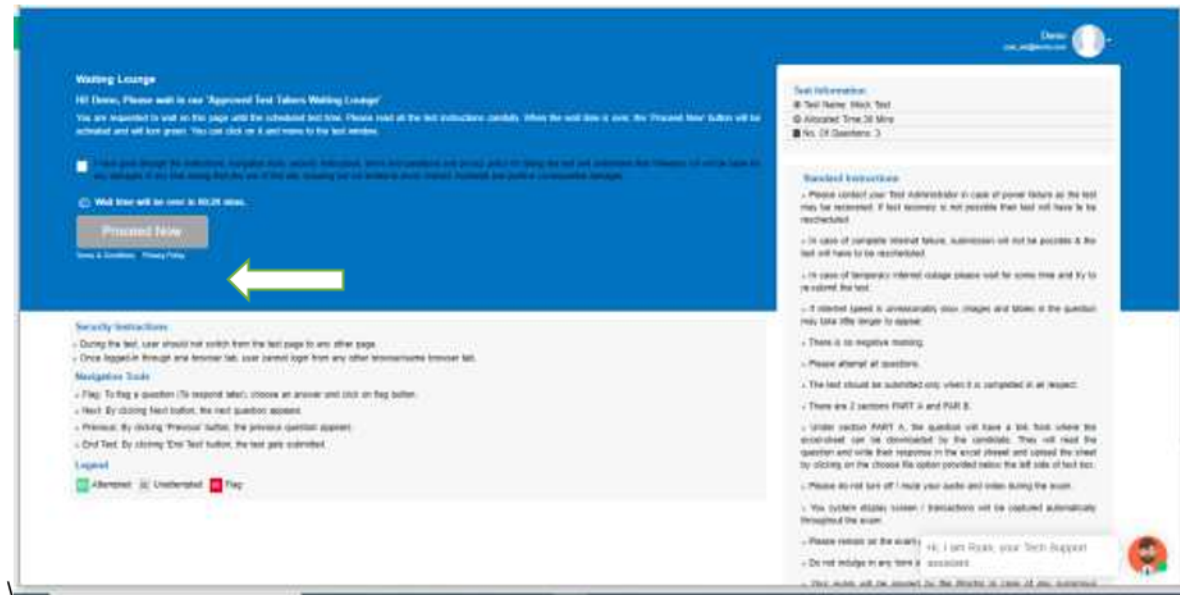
Demo

Waiting Lounge

Hi! Demo, Please wait in our 'Approved Test Takers Waiting Lounge'

You are requested to wait on this page until the scheduled test time. Please read all the test instructions carefully. When the wait time is over, the 'Proceed Now' button will be activated and will turn green. You can click on it and move to the test window.

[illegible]

Wait time will be over in 00:29 mins.

Proceed Now

Terms & Conditions Privacy Policy

Test Information

Test Name: Mock Test

Allocated Time:30 Mins

No. Of Questions: 3

Standard Instructions

» Please contact your Test Administrator in case of power failure as the test may be recovered. If test recovery is not possible then test will have to be rescheduled.

» In case of complete internet failure, submission will not be possible & the test will have to be rescheduled.

» In case of temporary internet outage please wait for some time and try to re-submit the test.

» If internet speed is unreasonably slow, images and tables in the question may take little longer to appear.

» There is no negative marking.

» Please attempt all questions.

» The test should be submitted only when it is completed in all respect.

» There are 2 sections PART A and PAR B.

» Under section PART A, the question will have a link from where the excel-sheet can be downloaded by the candidate. They will read the question and write their response in the excel sheet and upload the sheet by clicking on the choose file option provided below the left side of text box.

» Please do not turn off / mute your audio and video during the exam.

» You system display screen / transactions will be captured automatically throughout the exam.

» Please remain on the exam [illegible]

» Do not indulge in any form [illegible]

» Your audio will be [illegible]

Hi, I am Ryan, your Tech Support assistant

Security Instructions

» During the test, user should not switch from the test page to any other page.

» Once logged-in through one browser tab, user cannot login from any other browser/same browser tab.

Navigation Tools

» Flag: To flag a question (To respond later), choose an answer and click on flag button.

» Next: By clicking Next button, the next question appears.

» Previous: By clicking 'Previous' button, the previous question appears.

» End Test: By clicking 'End Test' button, the test gets submitted.

Legend

Attempted Unattempted Flag